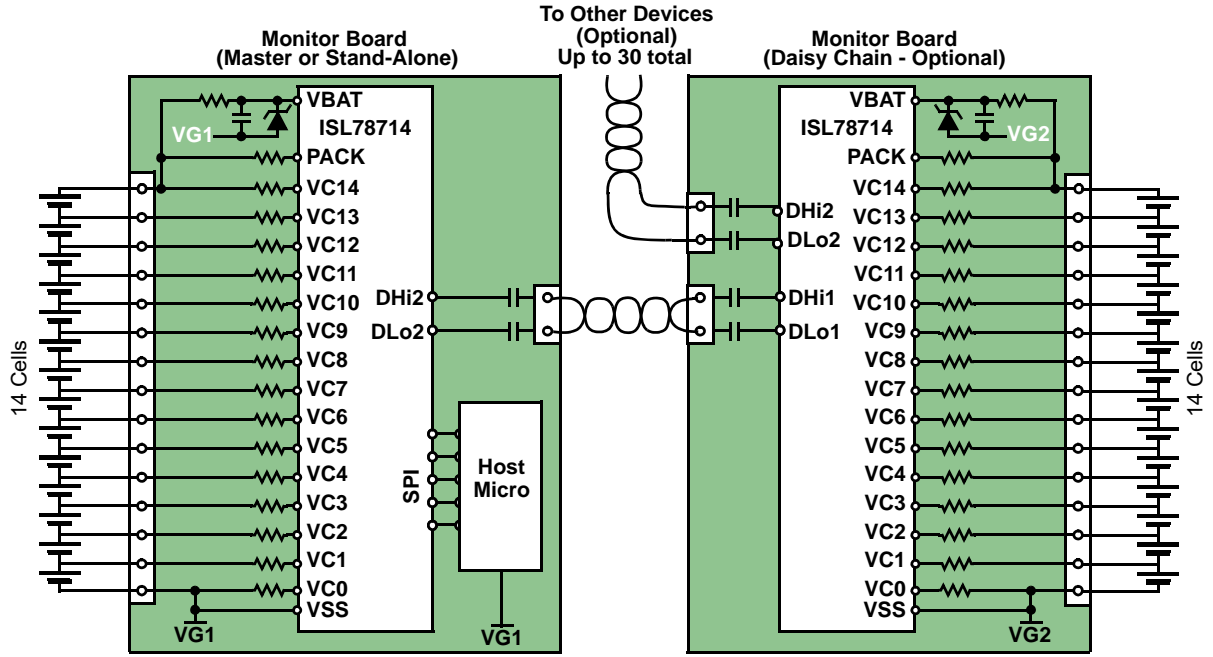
Monitor Board
(Master or Stand-Alone)

To Other Devices
(Optional)
Up to 30 total

Monitor Board
(Daisy Chain - Optional)

VBAT
ISL78714
VG1
PACK
VC14
VC13
VC12
VC11
VC10
VC9
VC8
VC7
VC6
VC5
VC4
VC3
VC2
VC1
VC0
VSS
VG1
14 Cells
DHi2
DLo2
SPI
Host
Micro
VG1

DHi2
DLo2
DHi1
DLo1

VBAT
ISL78714
VG2
PACK
VC14
VC13
VC12
VC11
VC10
VC9
VC8
VC7
VC6
VC5
VC4
VC3
VC2
VC1
VC0
VSS
VG2
14 Cells